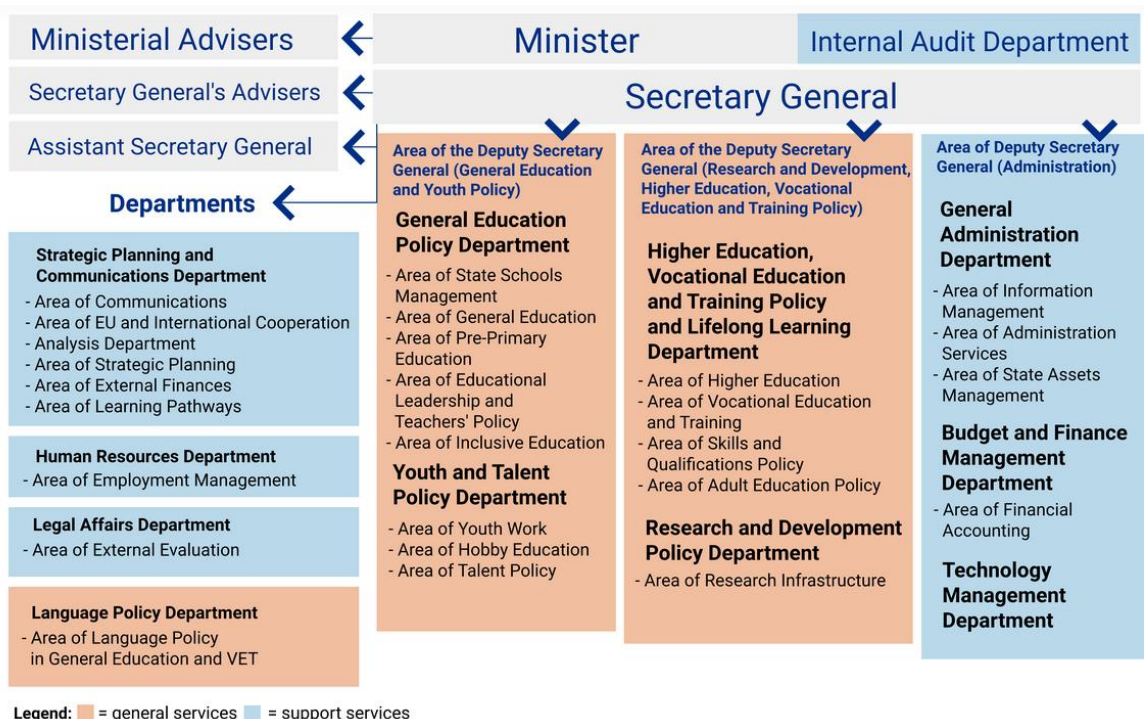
Ministerial Advisers

Minister

Internal Audit Department

Secretary General's Advisers

Secretary General

Assistant Secretary General

Departments

Strategic Planning and Communications Department
- Area of Communications
- Area of EU and International Cooperation
- Analysis Department
- Area of Strategic Planning
- Area of External Finances
- Area of Learning Pathways

Human Resources Department
- Area of Employment Management

Legal Affairs Department
- Area of External Evaluation

Language Policy Department
- Area of Language Policy in General Education and VET

Area of the Deputy Secretary General (General Education and Youth Policy)

General Education Policy Department
- Area of State Schools Management
- Area of General Education
- Area of Pre-Primary Education
- Area of Educational Leadership and Teachers' Policy
- Area of Inclusive Education

Youth and Talent Policy Department
- Area of Youth Work
- Area of Hobby Education
- Area of Talent Policy

Area of the Deputy Secretary General (Research and Development, Higher Education, Vocational Education and Training Policy)

Higher Education, Vocational Education and Training Policy and Lifelong Learning Department
- Area of Higher Education
- Area of Vocational Education and Training
- Area of Skills and Qualifications Policy
- Area of Adult Education Policy

Research and Development Policy Department
- Area of Research Infrastructure

Area of Deputy Secretary General (Administration)

General Administration Department
- Area of Information Management
- Area of Administration Services
- Area of State Assets Management

Budget and Finance Management Department
- Area of Financial Accounting

Technology Management Department

Legend: = general services = support services